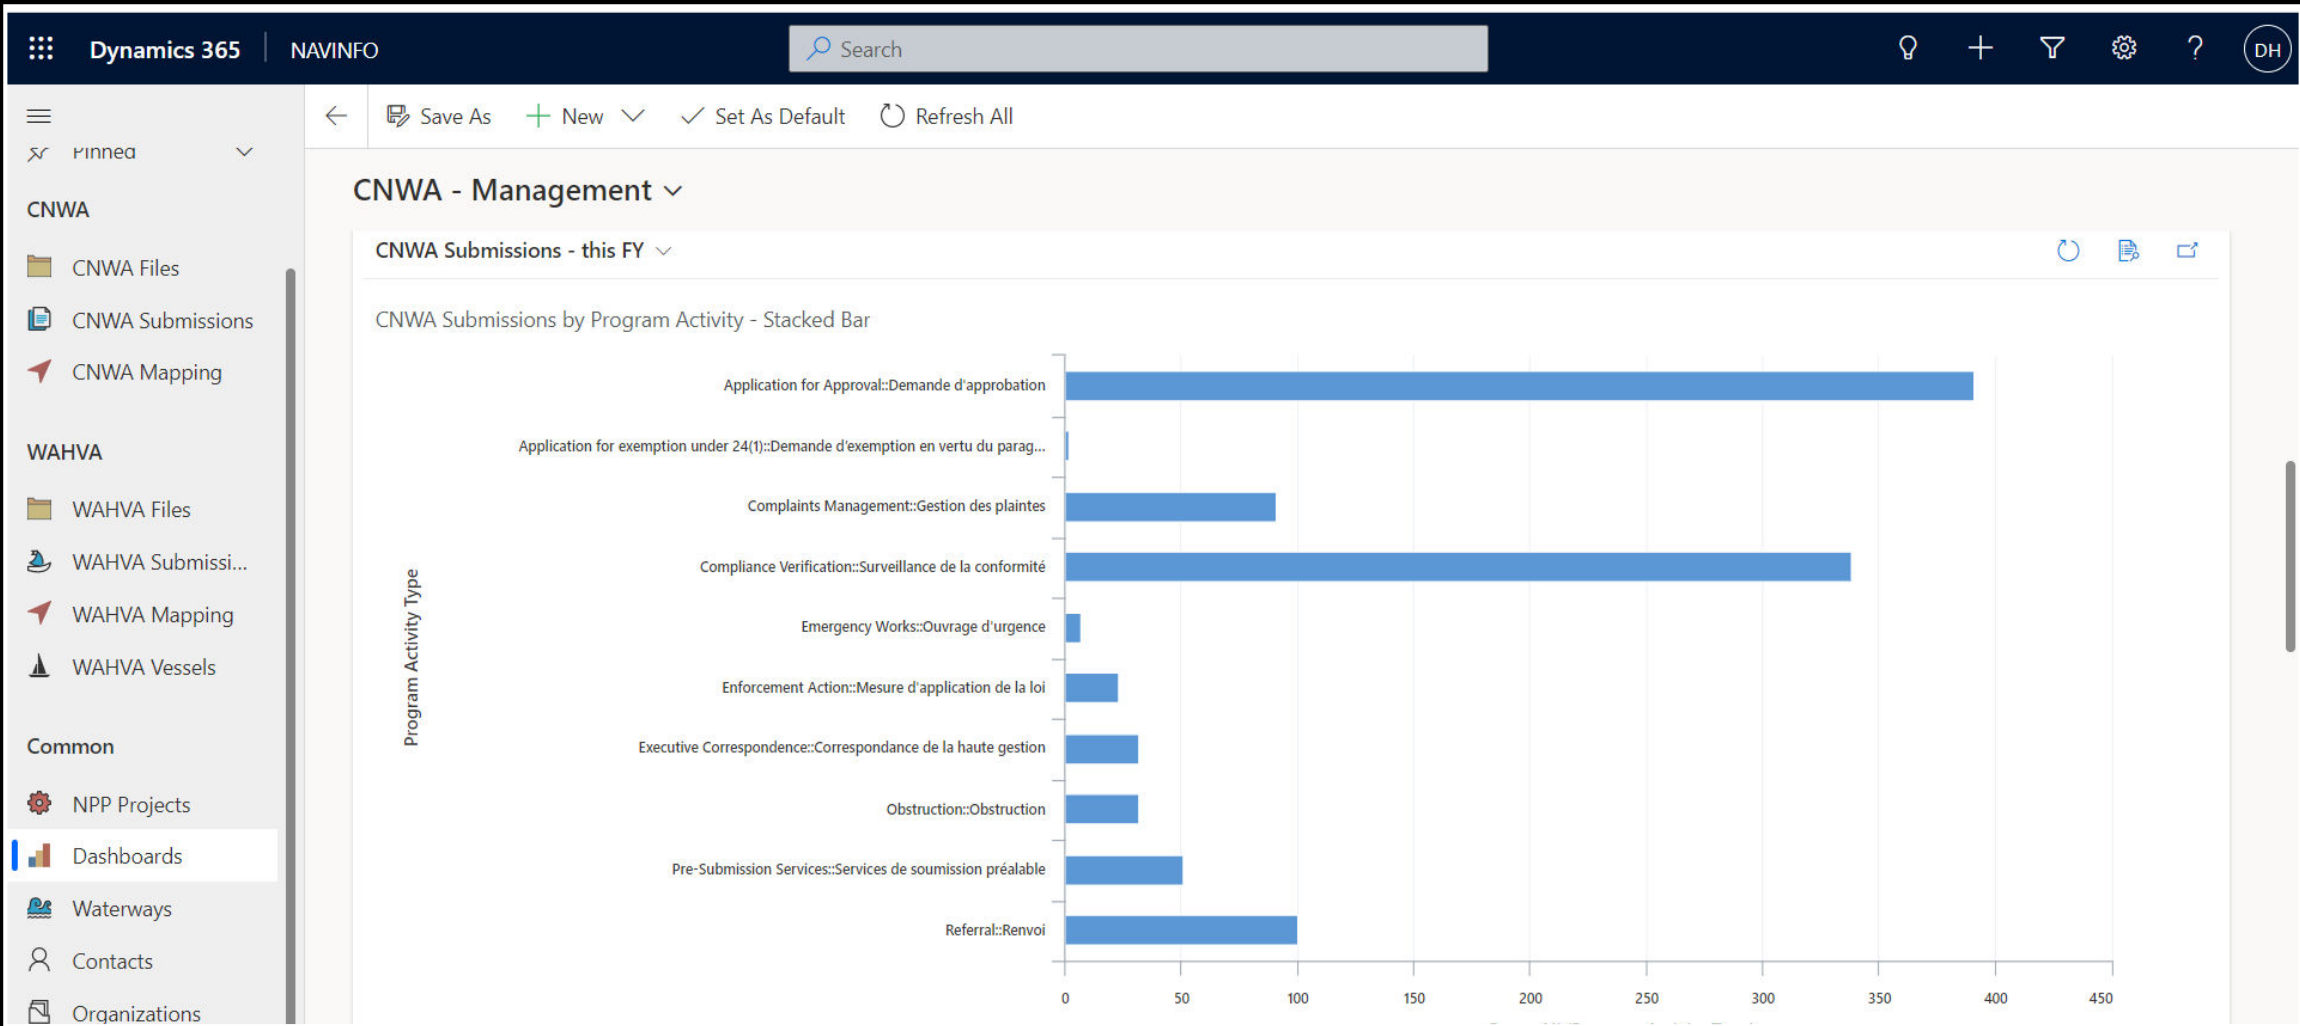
Dynamics 365 | NAVINFO

Search

DH

Save As
New
Set As Default
Refresh All

Pinned

CNWA
CNWA Files
CNWA Submissions
CNWA Mapping

WAHVA
WAHVA Files
WAHVA Submissi...
WAHVA Mapping
WAHVA Vessels

Common
NPP Projects
Dashboards
Waterways
Contacts
Organizations

CNWA - Management

CNWA Submissions - this FY

CNWA Submissions by Program Activity - Stacked Bar

Program Activity Type

Application for Approval::Demande d'approbation
Application for exemption under 24(1)::Demande d'exemption en vertu du parag...
Complaints Management::Gestion des plaintes
Compliance Verification::Surveillance de la conformité
Emergency Works::Ouvrage d'urgence
Enforcement Action::Mesure d'application de la loi
Executive Correspondence::Correspondance de la haute gestion
Obstruction::Obstruction
Pre-Submission Services::Services de soumission préalable
Referral::Renvoi

0 50 100 150 200 250 300 350 400 450